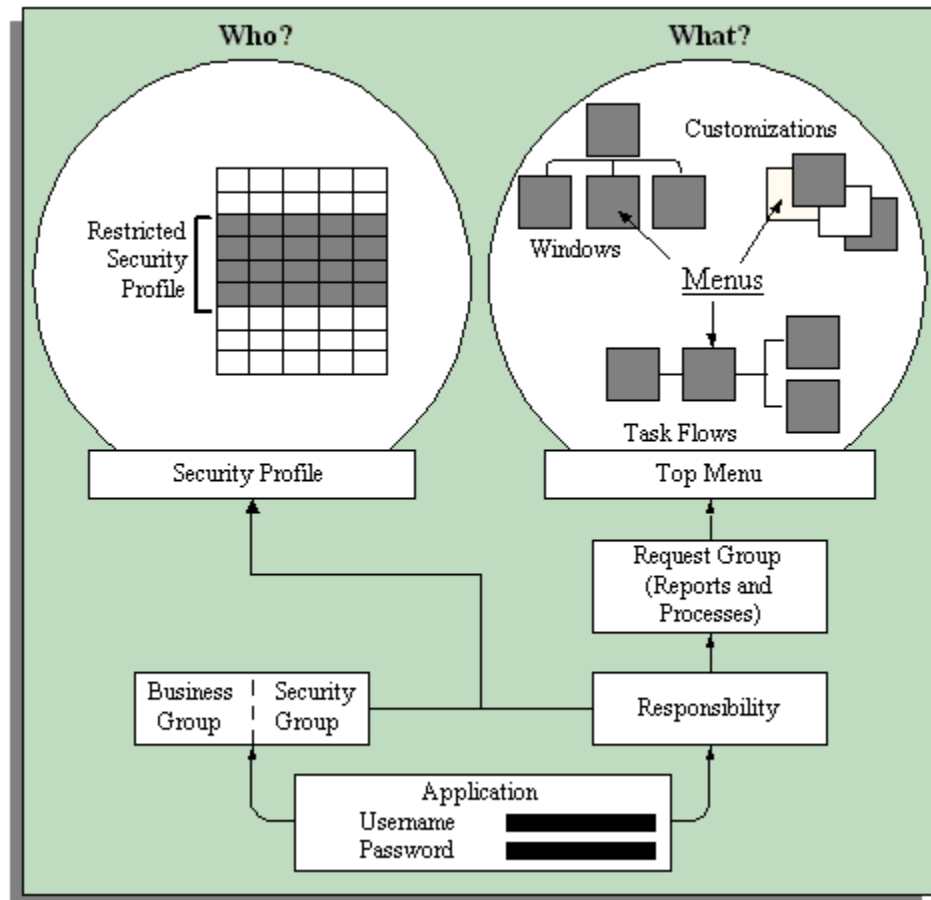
Who?

What?

Restricted Security Profile

Customizations

Windows

Menus

Task Flows

Security Profile

Top Menu

Request Group (Reports and Processes)

Business Group

Security Group

Responsibility

Application

Username

Password